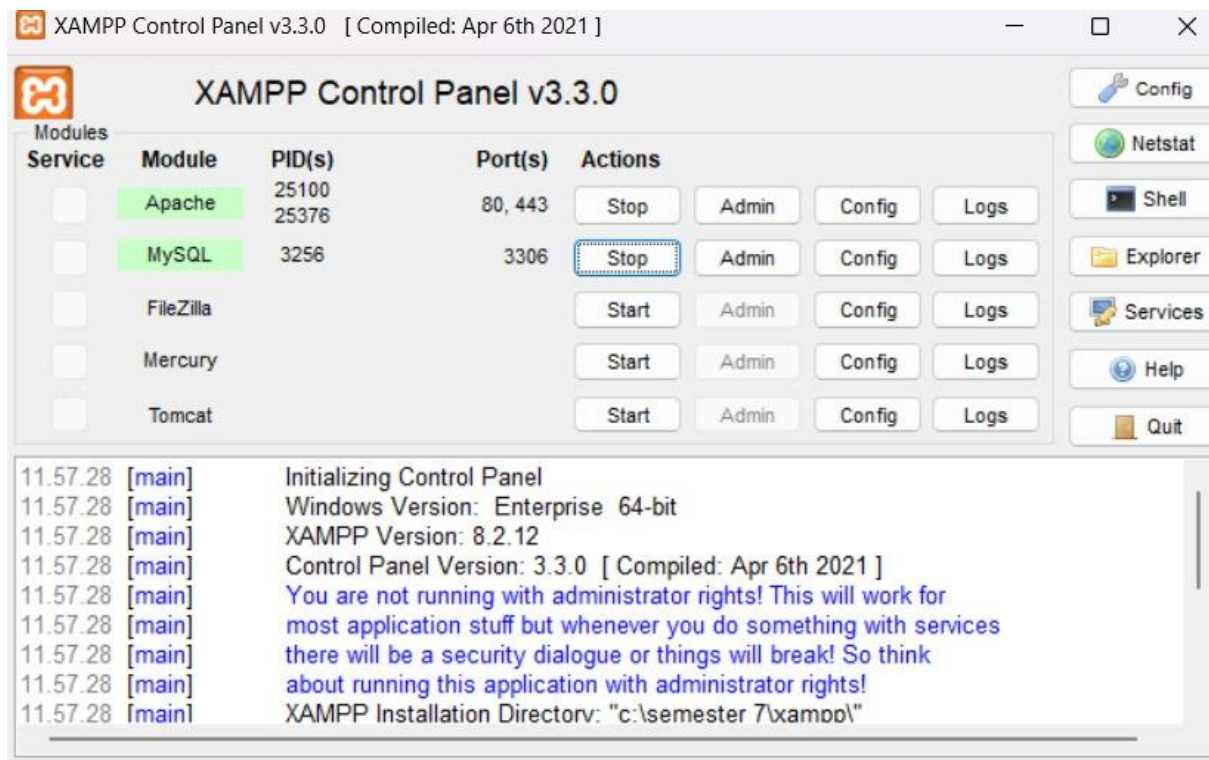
XAMPP Control Panel v3.3.0 [ Compiled: Apr 6th 2021 ]

XAMPP Control Panel v3.3.0

Config
Netstat
Shell
Explorer
Services
Help
Quit

Modules

| Service | Module | PID(s) | Port(s) | Actions | | | |
|---|---|---|---|---|---|---|---|
| | Apache | 25100 25376 | 80, 443 | Stop | Admin | Config | Logs |
| | MySQL | 3256 | 3306 | Stop | Admin | Config | Logs |
| | FileZilla | | | Start | Admin | Config | Logs |
| | Mercury | | | Start | Admin | Config | Logs |
| | Tomcat | | | Start | Admin | Config | Logs |

11.57.28 [main] Initializing Control Panel
11.57.28 [main] Windows Version: Enterprise 64-bit
11.57.28 [main] XAMPP Version: 8.2.12
11.57.28 [main] Control Panel Version: 3.3.0 [ Compiled: Apr 6th 2021 ]
11.57.28 [main] You are not running with administrator rights! This will work for
11.57.28 [main] most application stuff but whenever you do something with services
11.57.28 [main] there will be a security dialogue or things will break! So think
11.57.28 [main] about running this application with administrator rights!
11.57.28 [main] XAMPP Installation Directory: "c:\semester 7\xampp\"